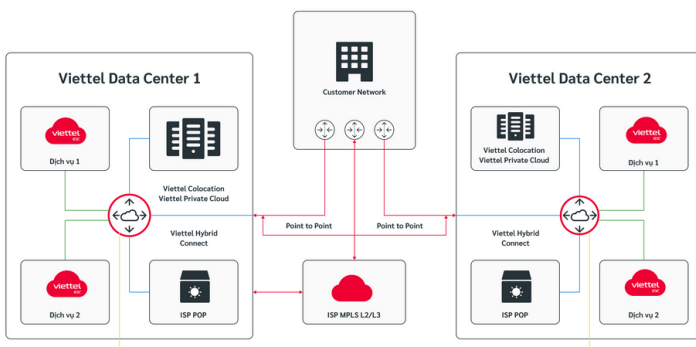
Viettel Data Center 1

viettel idc

Dịch vụ 1

Viettel Colocation
Viettel Private Cloud

Viettel Hybrid Connect

viettel idc

Dịch vụ 2

ISP POP

Customer Network

Point to Point

Point to Point

ISP MPLS L2/L3

Viettel Data Center 2

Viettel Colocation
Viettel Private Cloud

viettel idc

Dịch vụ 1

Viettel Hybrid Connect

ISP POP

viettel idc

Dịch vụ 2